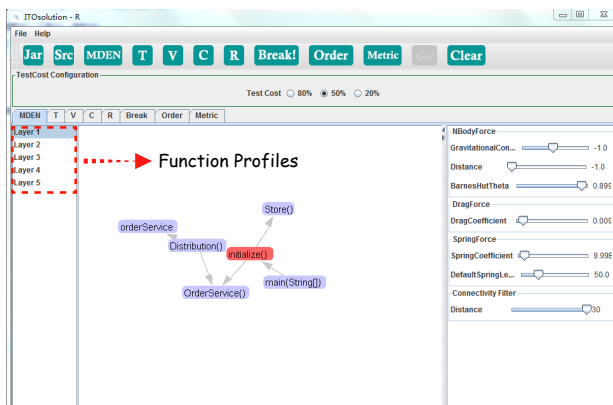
ITOsolution - R

File Help

Jar Src MDEN T V C R Break! Order Metric Go! Clear

TestCost Configuration

Test Cost 80% 50% 20%

MDEN T V C R Break Order Metric

Layer 1
Layer 2
Layer 3
Layer 4
Layer 5

Function Profiles

Store()
orderService
Distribution()
initialize()
main(String[])
OrderService()

NBodyForce
GravitationalCon... -1.0
Distance -1.0
BarnesHutTheta 0.899
DragForce
DragCoefficient 0.009
SpringForce
SpringCoefficient 9.99E
DefaultSpringLe... 50.0
Connectivity Filter
Distance 30